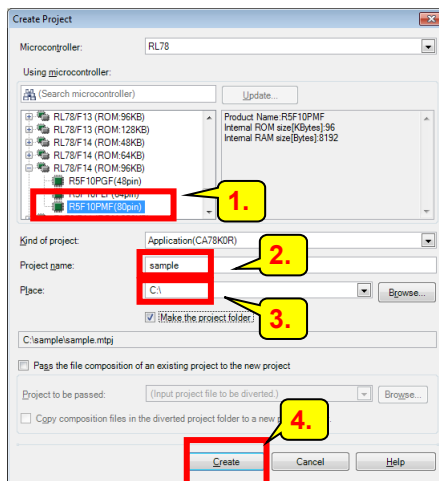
Create Project

Microcontroller: RL78

Using microcontroller:

(Search microcontroller)

Update...

RL78/F13 (ROM:96KB)
RL78/F13 (ROM:128KB)
RL78/F14 (ROM:48KB)
RL78/F14 (ROM:64KB)
RL78/F14 (ROM:96KB)
R5F10PGF(48pin)
R5F10PLF(64pin)
R5F10PMF(80pin)

Product Name:R5F10PMF
Internal ROM size[KBytes]:96
Internal RAM size[Bytes]:8192

1.

Kind of project: Application(CA78K0R)

2.

Project name: sample

Place: C:\

Browse...

3.

Make the project folder

C:\sample\sample.mtpj

Pass the file composition of an existing project to the new project

Project to be passed: (Input project file to be diverted.)

Browse...

Copy composition files in the diverted project folder to a new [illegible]

4.

Create

Cancel

Help